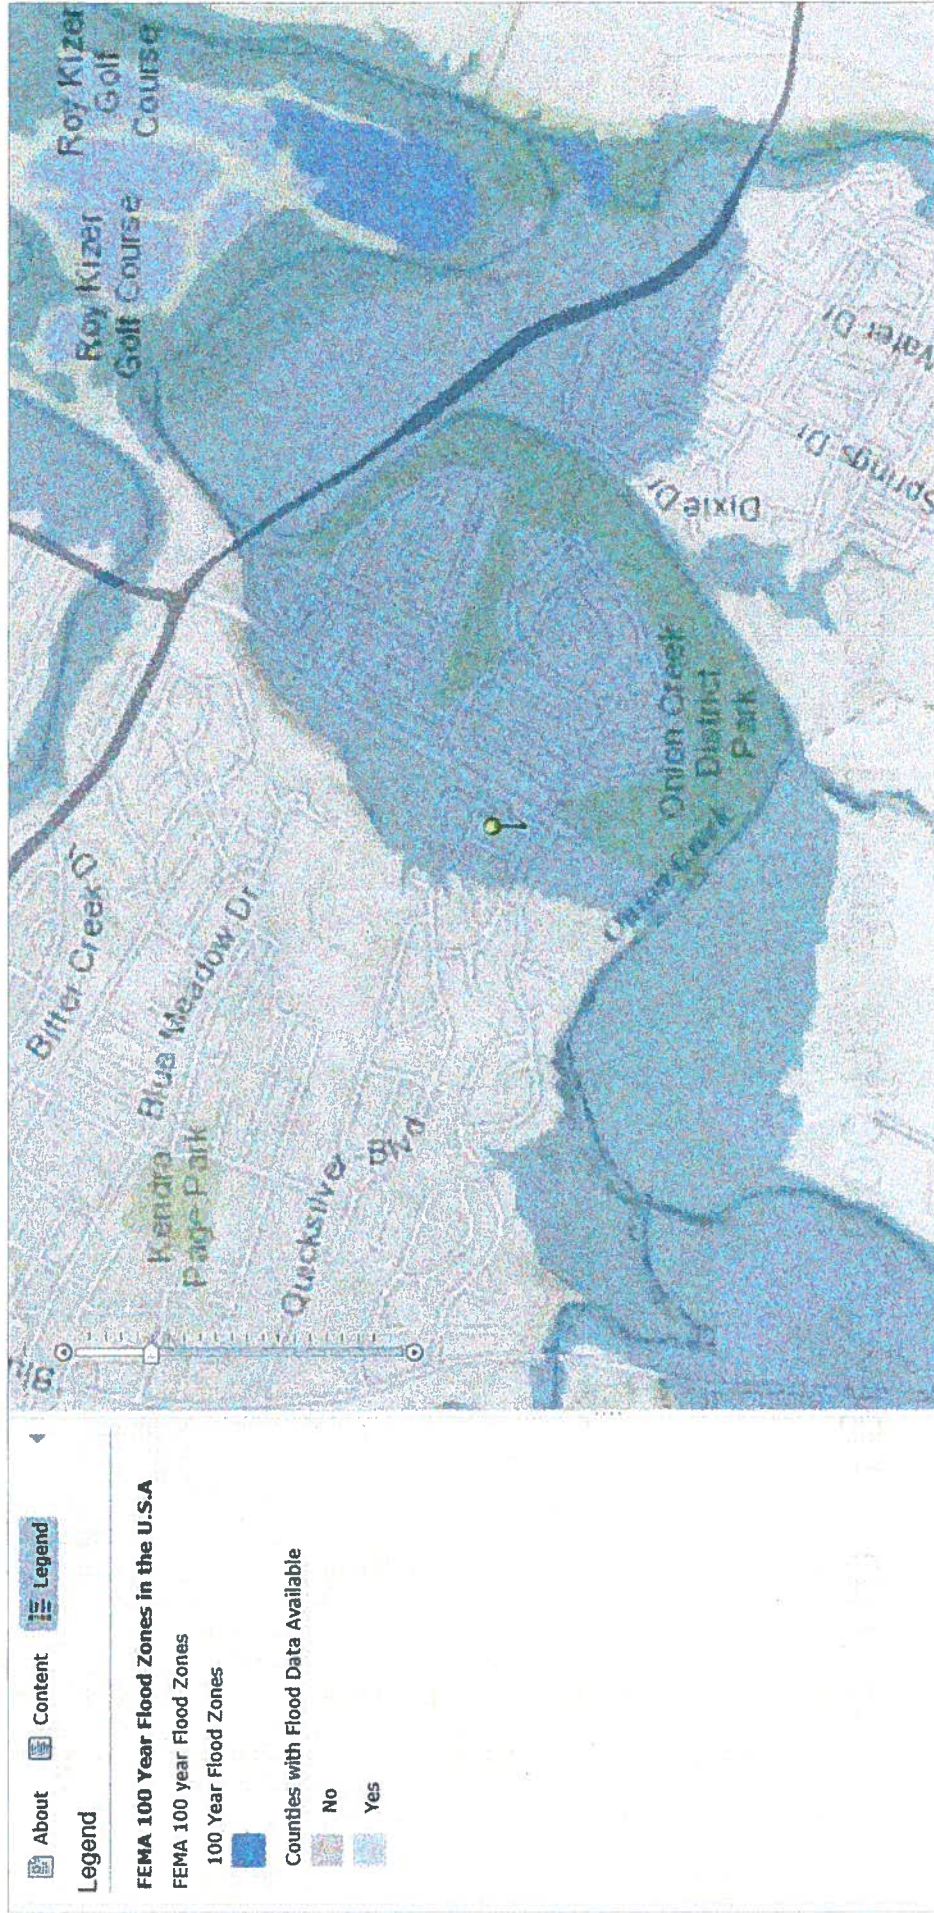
About Content Legend

Legend

FEMA 100 Year Flood Zones in the U.S.A

FEMA 100 year Flood Zones

100 Year Flood Zones

Counties with Flood Data Available

No

Yes

Bitter Creek Dr

Blue Meadow Dr

Kendra Page Park

Quicksilver Blvd

Onion Creek

Onion Creek District Park

Dixie Dr

Springs Dr

Water Dr

Roy Kizer Golf Course

Roy Kizer Golf Course